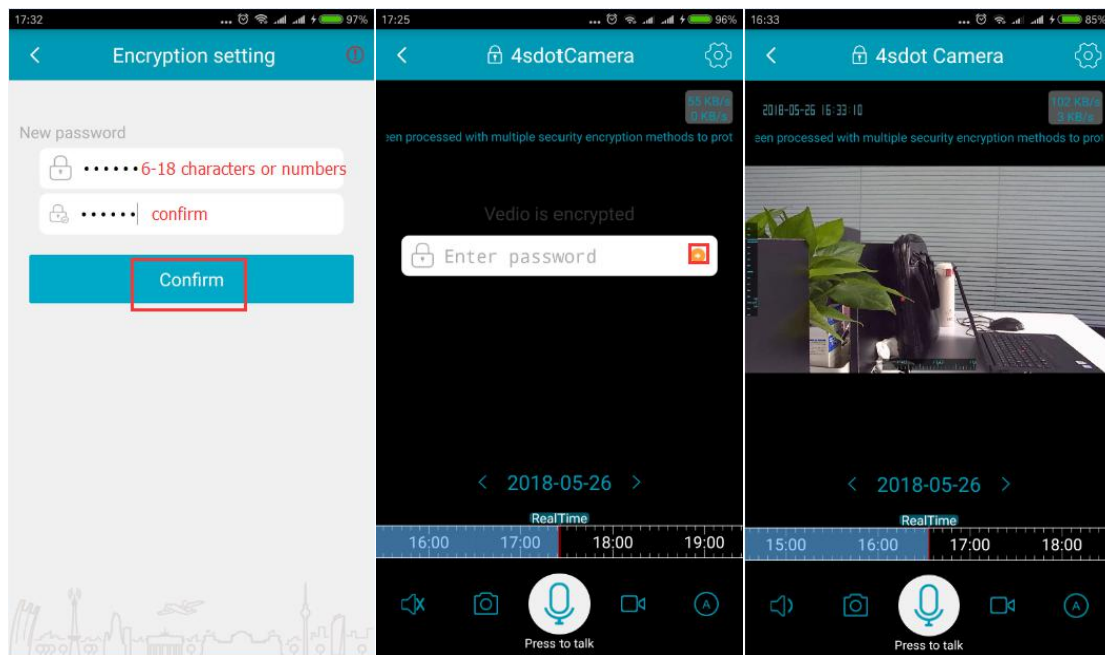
17:32 97%

Encryption setting

New password

•••••• 6-18 characters or numbers

•••••• confirm

Confirm

17:25 96%

4sdotCamera

55 KB/s
0 KB/s

een processed with multiple security encryption methods to prot

Vedio is encrypted

Enter password

2018-05-26

RealTime

16:00 17:00 18:00 19:00

Press to talk

16:33 85%

4sdot Camera

2018-05-26 16:33:10

102 KB/s
3 KB/s

een processed with multiple security encryption methods to prot

2018-05-26

RealTime

15:00 16:00 17:00 18:00

Press to talk